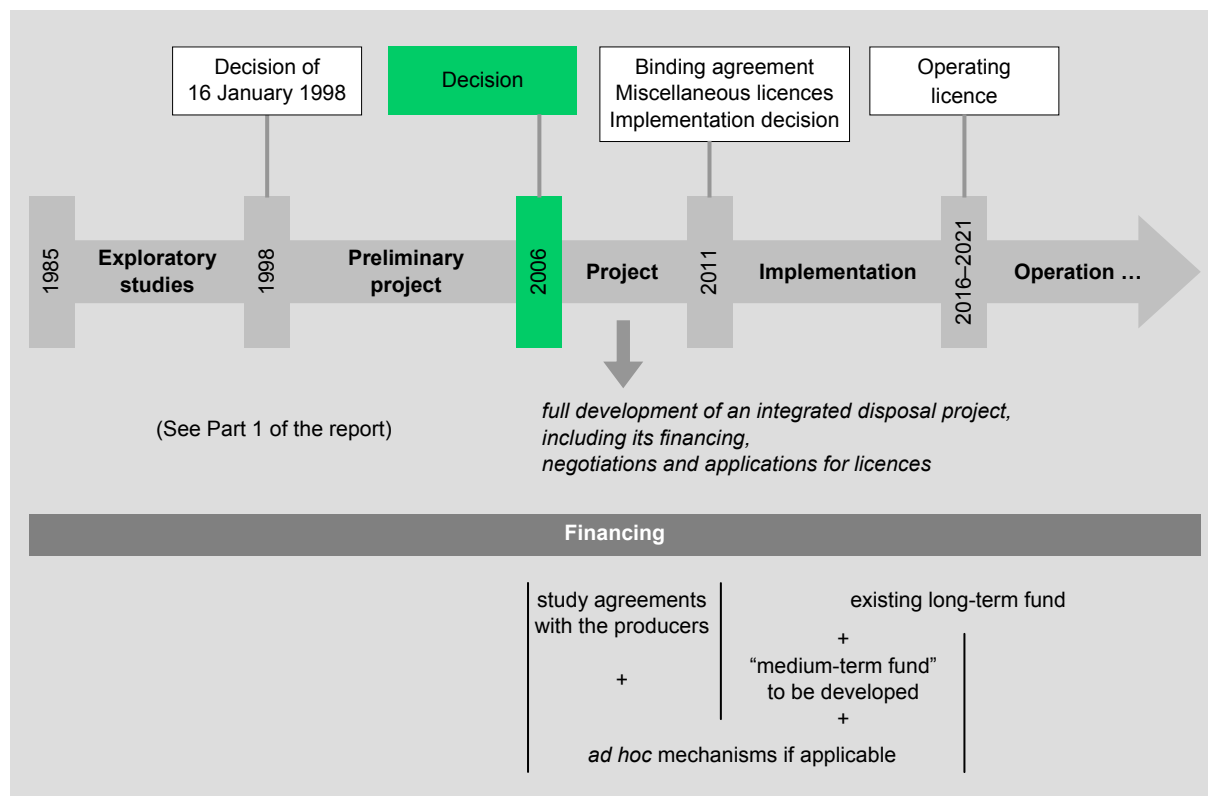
Decision of 16 January 1998

Decision

Binding agreement
Miscellaneous licences
Implementation decision

Operating licence

1985

Exploratory studies

1998

Preliminary project

2006

Project

2011

Implementation

2016–2021

Operation …

(See Part 1 of the report)

*full development of an integrated disposal project, including its financing, negotiations and applications for licences*

Financing

study agreements with the producers

existing long-term fund

+

“medium-term fund” to be developed

+

+

*ad hoc* mechanisms if applicable